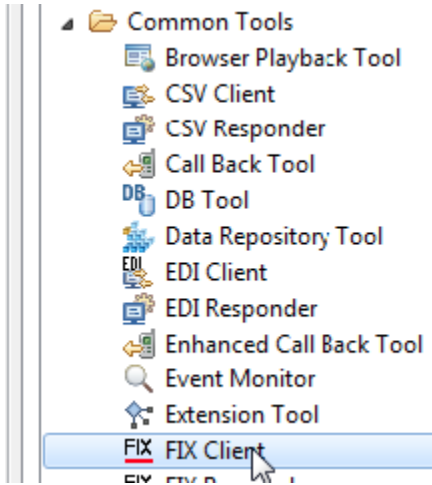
Common Tools
Browser Playback Tool
CSV Client
CSV Responder
Call Back Tool
DB DB Tool
Data Repository Tool
EDI EDI Client
EDI Responder
Enhanced Call Back Tool
Event Monitor
Extension Tool
FIX FIX Client
FIX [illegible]